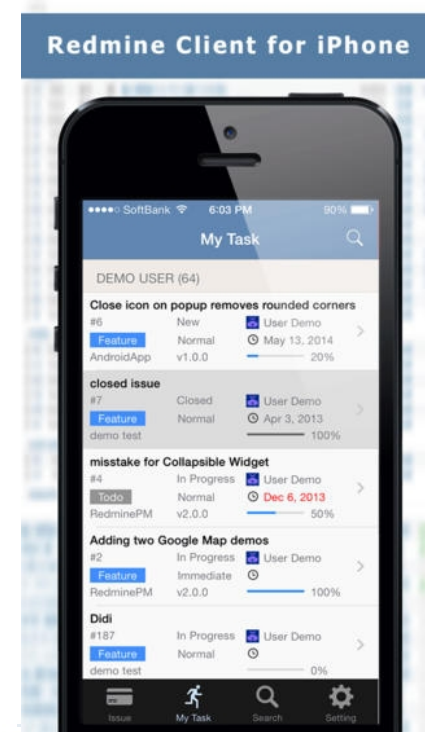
Redmine Client for iPhone

SoftBank 6:03 PM 90%

My Task

DEMO USER (64)

Close icon on popup removes rounded corners
#6 New User Demo
Feature Normal May 13, 2014
AndroidApp v1.0.0 20%

closed issue
#7 Closed User Demo
Feature Normal Apr 3, 2013
demo test 100%

misstake for Collapsible Widget
#4 In Progress User Demo
Todo Normal Dec 6, 2013
RedminePM v2.0.0 50%

Adding two Google Map demos
#2 In Progress User Demo
Feature Immediate
RedminePM v2.0.0 100%

Didi
#187 In Progress User Demo
Feature Normal
demo test 0%

Issue My Task Search Setting